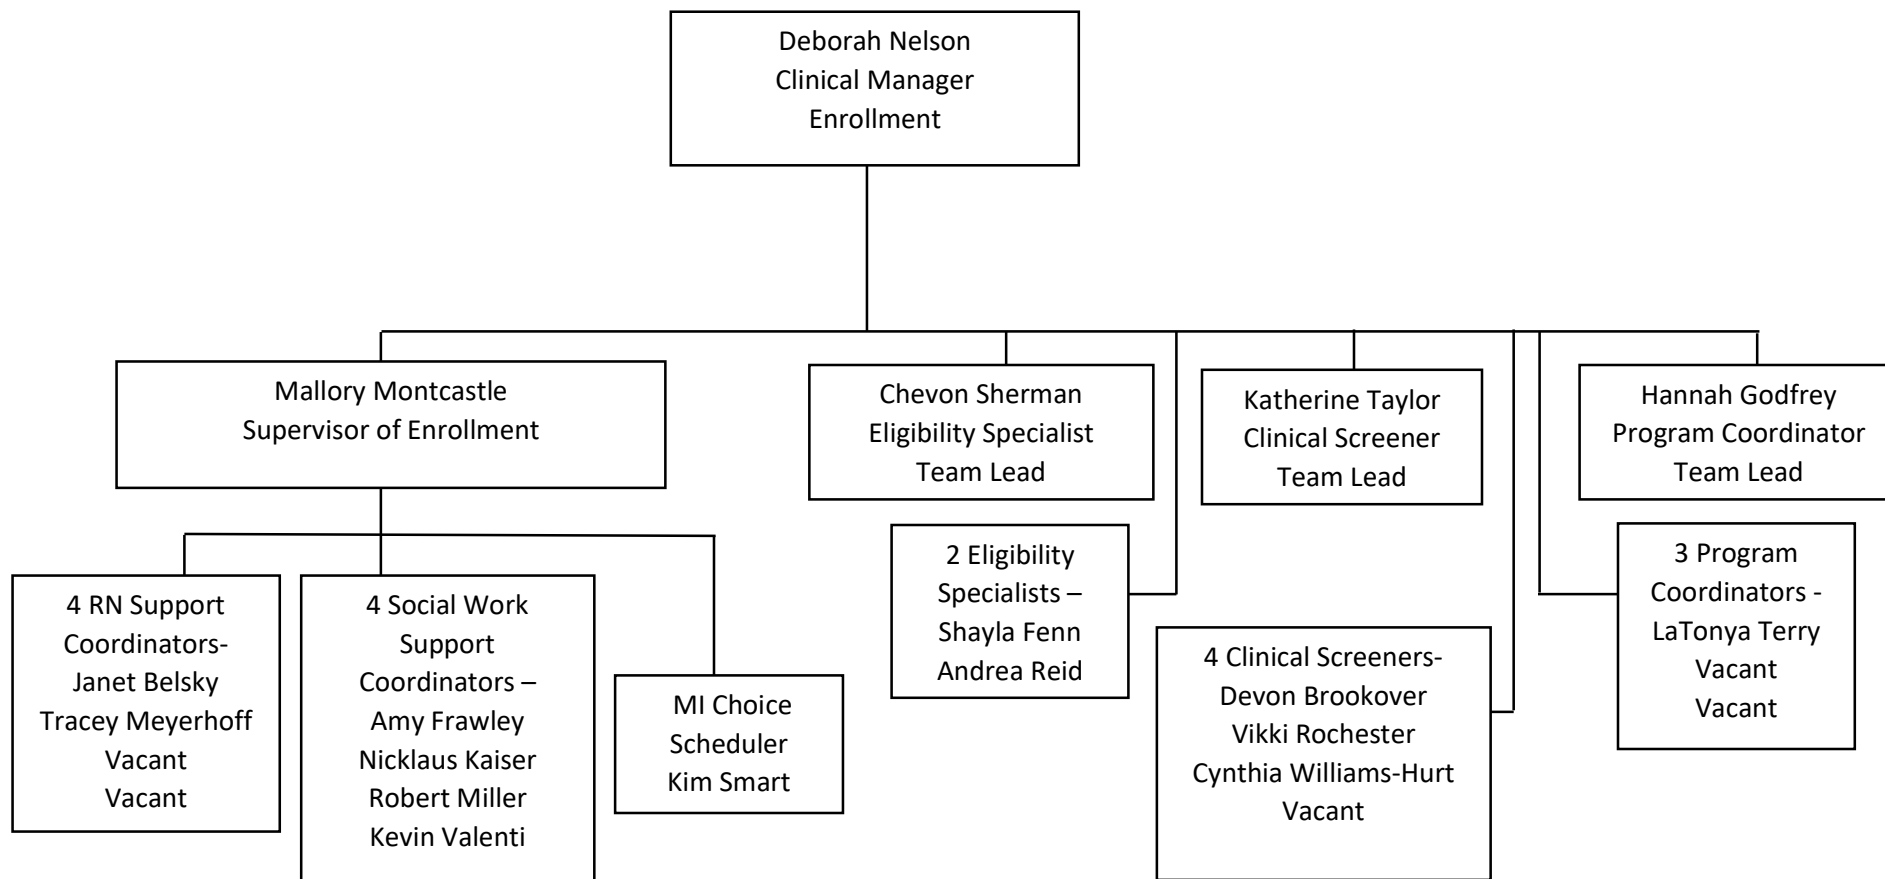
Deborah Nelson
Clinical Manager
Enrollment

Mallory Montcastle
Supervisor of Enrollment

Chevon Sherman
Eligibility Specialist
Team Lead

Katherine Taylor
Clinical Screener
Team Lead

Hannah Godfrey
Program Coordinator
Team Lead

4 RN Support Coordinators-
Janet Belsky
Tracey Meyerhoff
Vacant
Vacant

4 Social Work Support Coordinators –
Amy Frawley
Nicklaus Kaiser
Robert Miller
Kevin Valenti

MI Choice Scheduler
Kim Smart

2 Eligibility Specialists –
Shayla Fenn
Andrea Reid

4 Clinical Screeners-
Devon Brookover
Vikki Rochester
Cynthia Williams-Hurt
Vacant

3 Program Coordinators -
LaTonya Terry
Vacant
Vacant